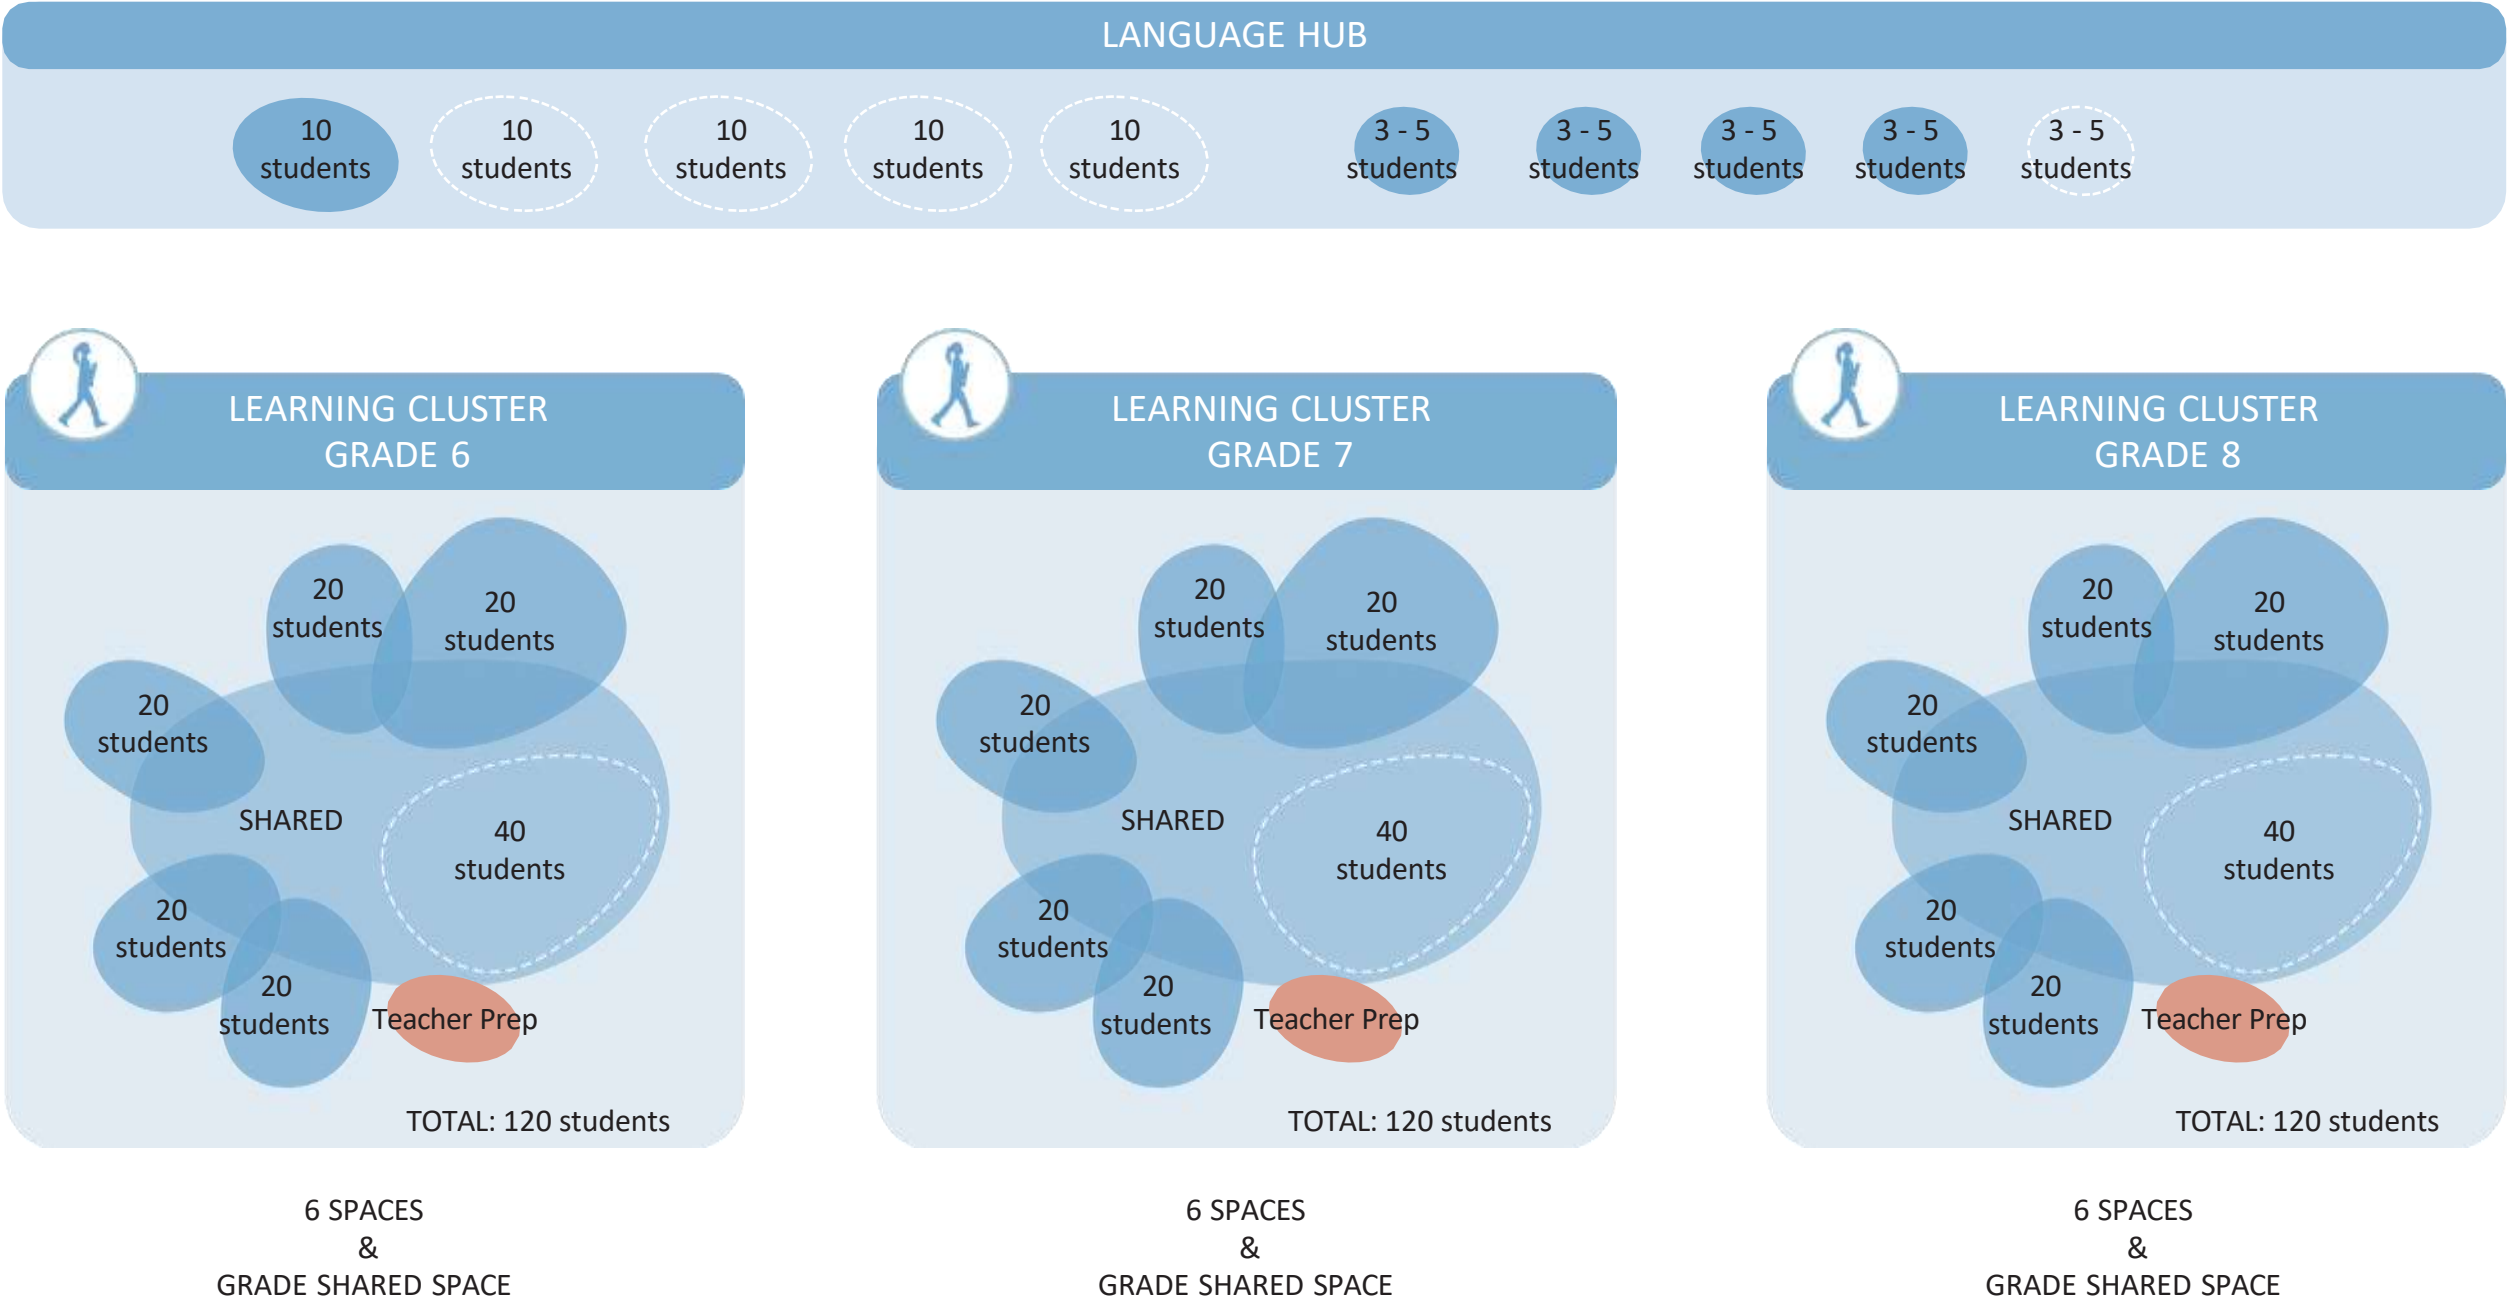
LANGUAGE HUB

10 students

10 students

10 students

10 students

10 students

3 - 5 students

3 - 5 students

3 - 5 students

3 - 5 students

3 - 5 students

LEARNING CLUSTER GRADE 6

20 students

20 students

20 students

SHARED

40 students

20 students

20 students

Teacher Prep

TOTAL: 120 students

6 SPACES
&
GRADE SHARED SPACE

LEARNING CLUSTER GRADE 7

20 students

20 students

20 students

SHARED

40 students

20 students

20 students

Teacher Prep

TOTAL: 120 students

6 SPACES
&
GRADE SHARED SPACE

LEARNING CLUSTER GRADE 8

20 students

20 students

20 students

SHARED

40 students

20 students

20 students

Teacher Prep

TOTAL: 120 students

6 SPACES
&
GRADE SHARED SPACE